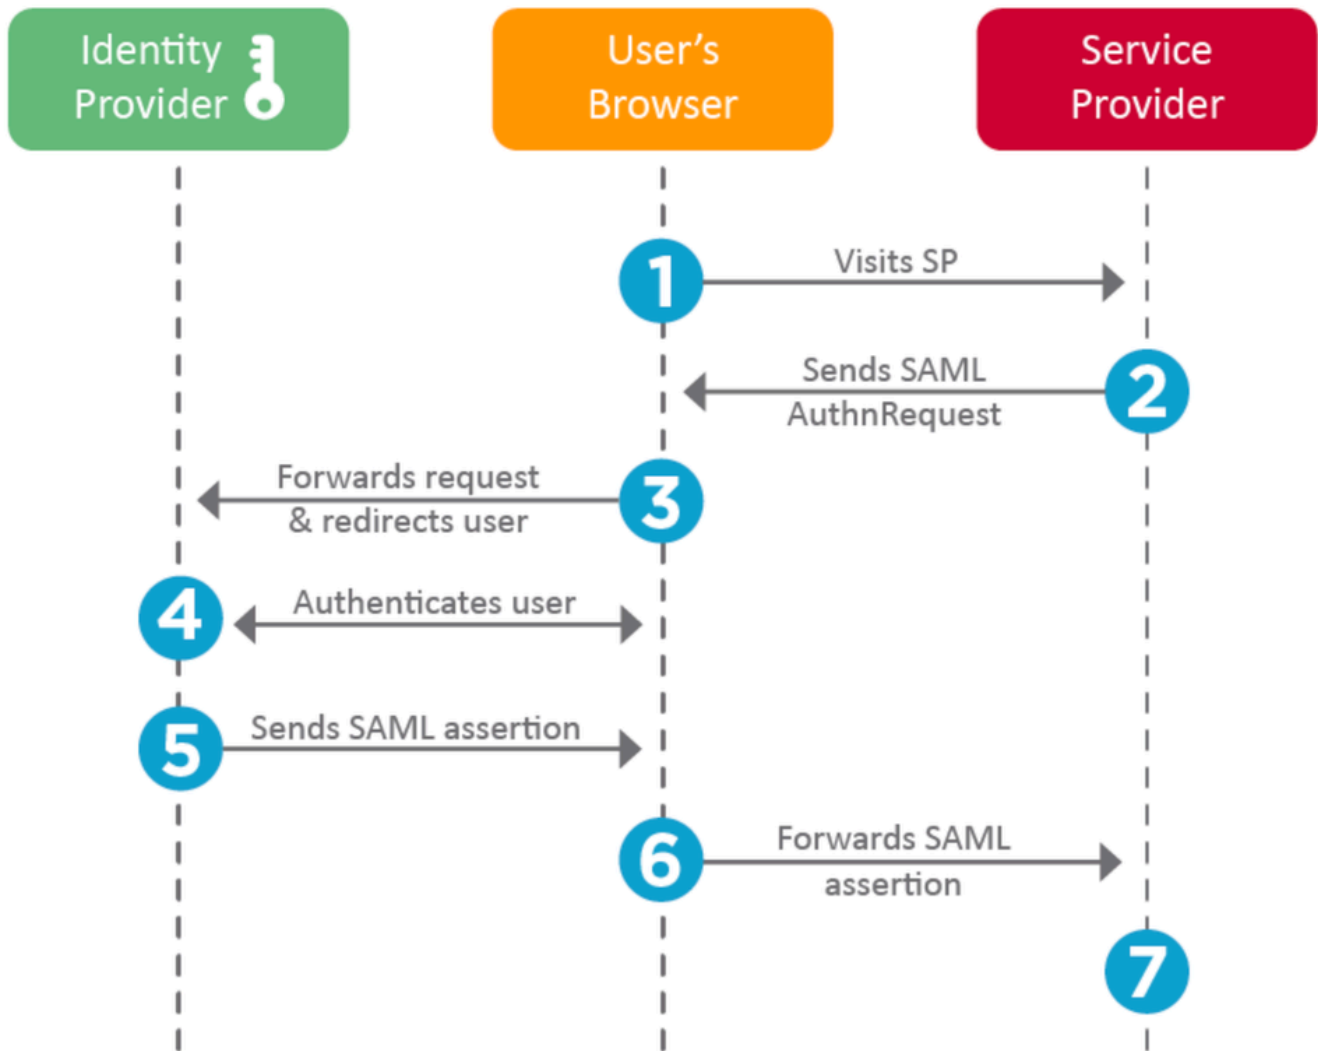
Identity Provider

User’s Browser

Service Provider

1 Visits SP

2 Sends SAML AuthnRequest

3 Forwards request & redirects user

4 Authenticates user

5 Sends SAML assertion

6 Forwards SAML assertion

7